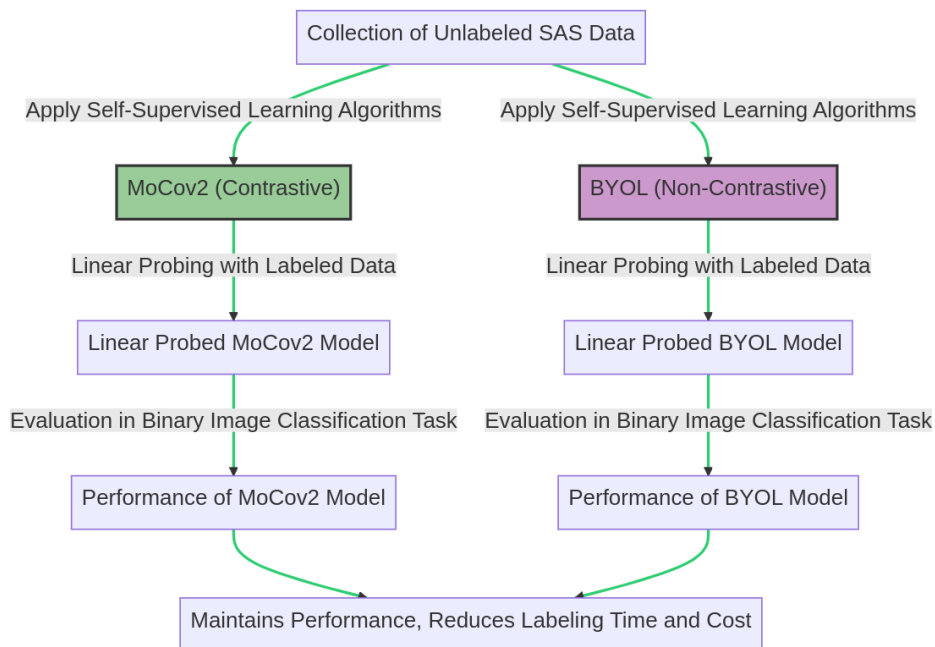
Collection of Unlabeled SAS Data

Apply Self-Supervised Learning Algorithms

Apply Self-Supervised Learning Algorithms

MoCov2 (Contrastive)

BYOL (Non-Contrastive)

Linear Probing with Labeled Data

Linear Probing with Labeled Data

Linear Probed MoCov2 Model

Linear Probed BYOL Model

Evaluation in Binary Image Classification Task

Evaluation in Binary Image Classification Task

Performance of MoCov2 Model

Performance of BYOL Model

Maintains Performance, Reduces Labeling Time and Cost